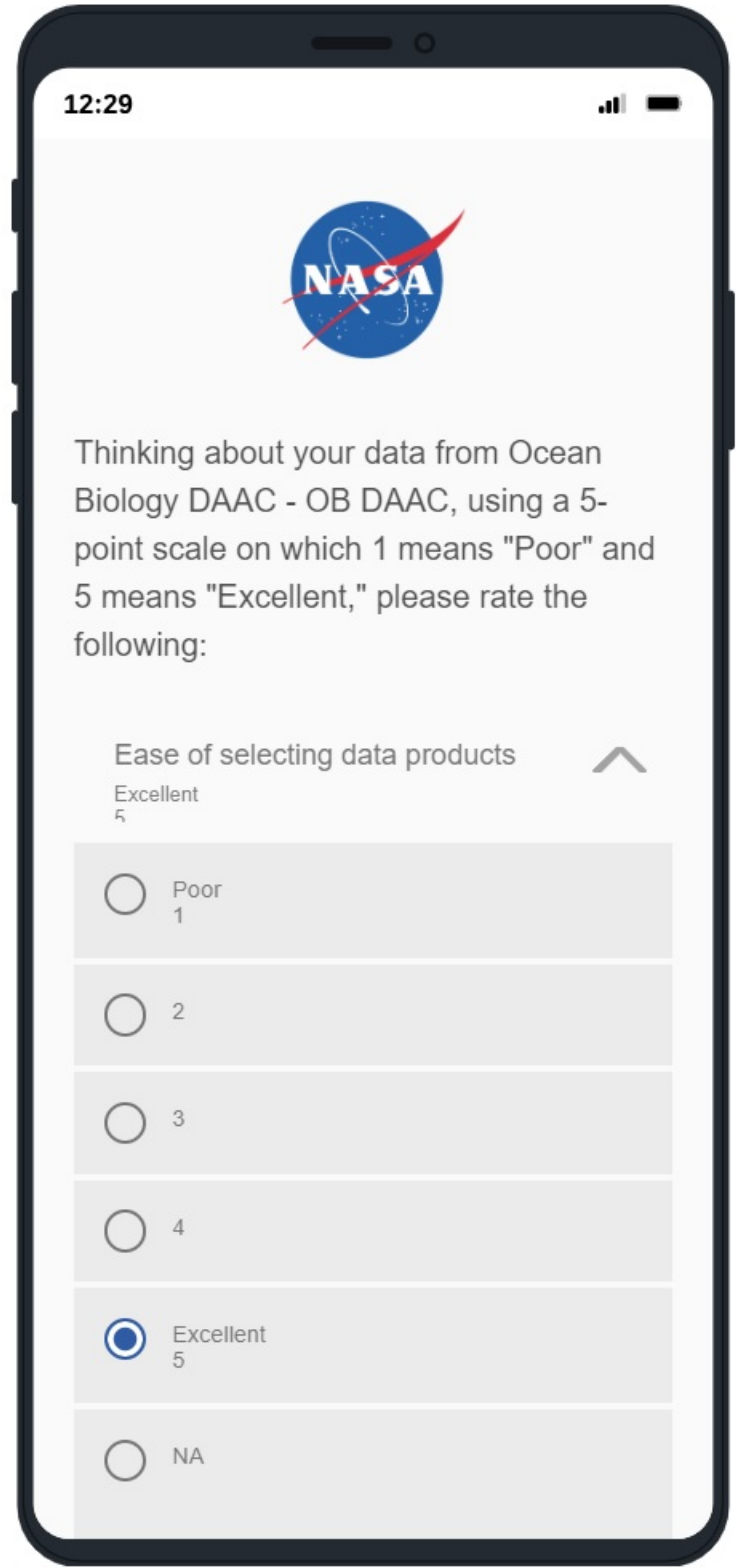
12:29

NASA

Thinking about your data from Ocean Biology DAAC - OB DAAC, using a 5-point scale on which 1 means "Poor" and 5 means "Excellent," please rate the following:

Ease of selecting data products
Excellent
5

Poor
1

2

3

4

Excellent
5

NA